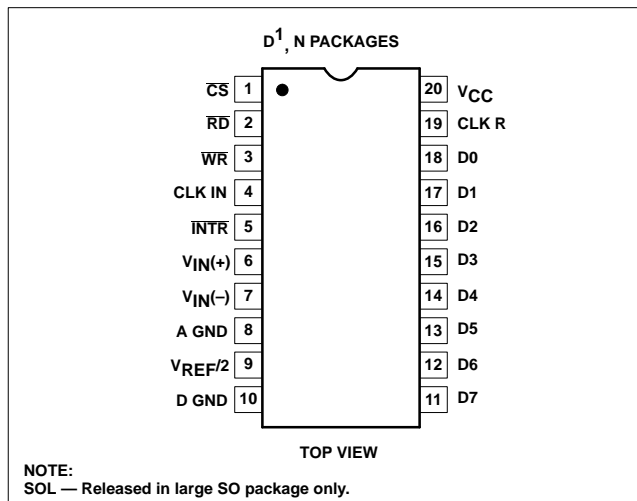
$D^1$, N PACKAGES

$\overline{CS}$ 1
$\overline{RD}$ 2
$\overline{WR}$ 3
CLK IN 4
$\overline{INTR}$ 5
$V_{IN}(+)$ 6
$V_{IN}(-)$ 7
A GND 8
$V_{REF}/2$ 9
D GND 10

20 $V_{CC}$
19 CLK R
18 D0
17 D1
16 D2
15 D3
14 D4
13 D5
12 D6
11 D7

TOP VIEW

NOTE:
SOL — Released in large SO package only.